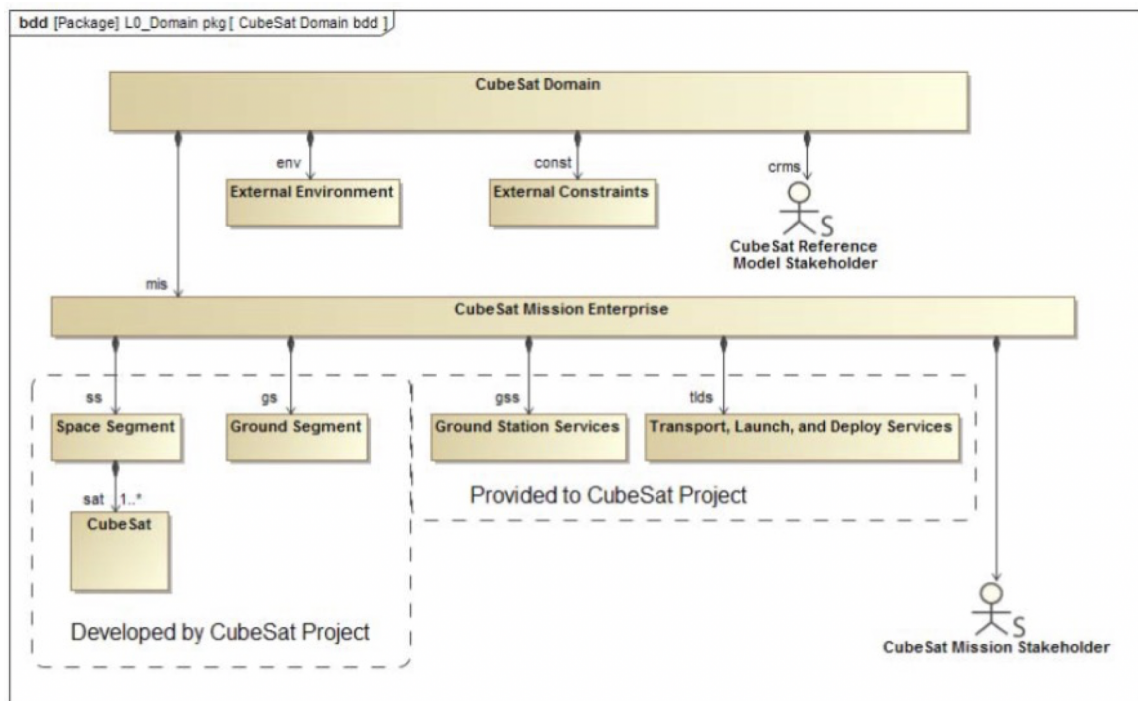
bdd [Package] L0_Domain pkg [ CubeSat Domain bdd ]

CubeSat Domain

env

External Environment

const

External Constraints

crms

S

CubeSat Reference Model Stakeholder

mis

CubeSat Mission Enterprise

ss

Space Segment

gs

Ground Segment

gss

Ground Station Services

tlds

Transport, Launch, and Deploy Services

sat 1..*

CubeSat

Provided to CubeSat Project

Developed by CubeSat Project

S

CubeSat Mission Stakeholder